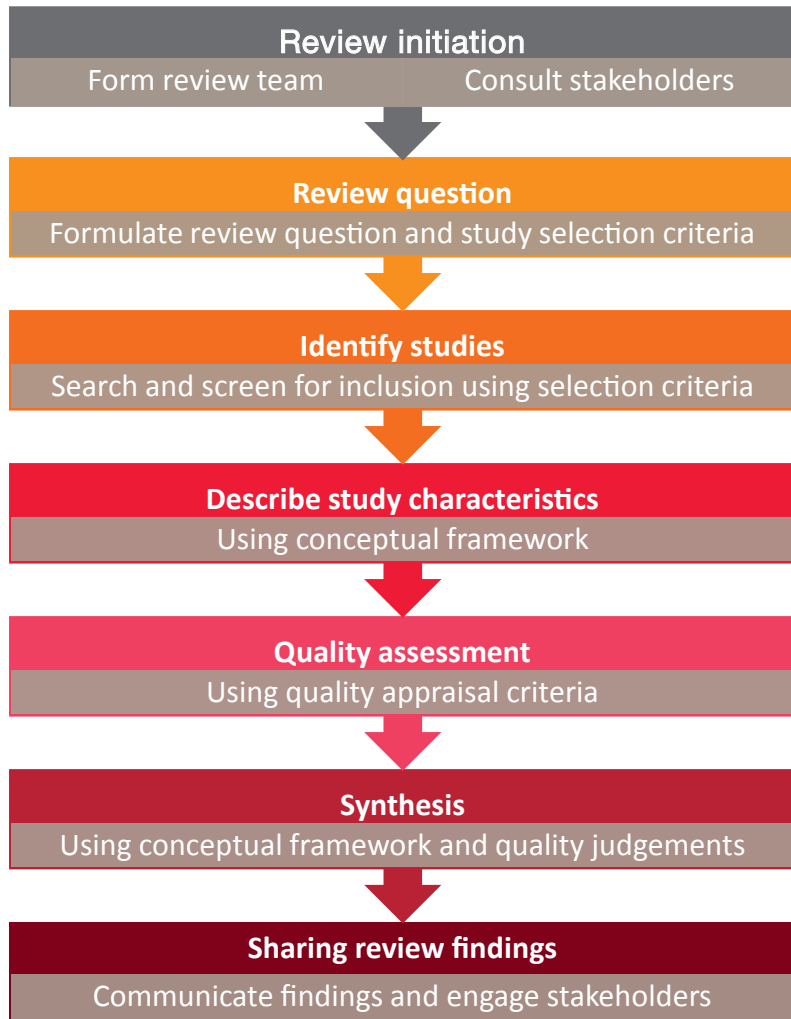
Review initiation

Form review team

Consult stakeholders

Review question

Formulate review question and study selection criteria

Identify studies

Search and screen for inclusion using selection criteria

Describe study characteristics

Using conceptual framework

Quality assessment

Using quality appraisal criteria

Synthesis

Using conceptual framework and quality judgements

Sharing review findings

Communicate findings and engage stakeholders